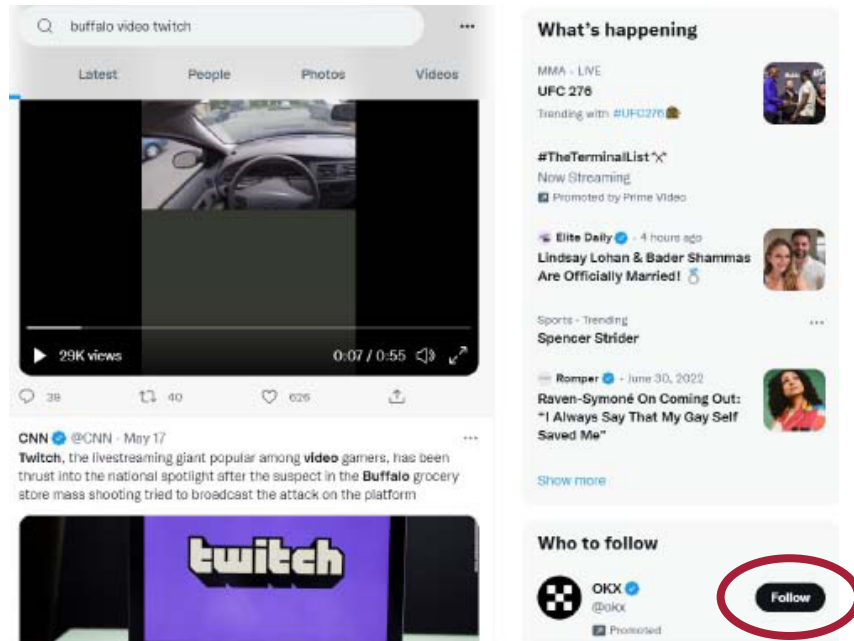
buffalo video twitch

Latest People Photos Videos

29K views 0:07 / 0:55

39 40 626

CNN @CNN · May 17
Twitch, the livestreaming giant popular among video gamers, has been thrust into the national spotlight after the suspect in the Buffalo grocery store mass shooting tried to broadcast the attack on the platform

twitch

What's happening

MMA · LIVE
UFC 276
Trending with #UFC276

#TheTerminalList
Now Streaming
Promoted by Prime Video

Elite Daily · 4 hours ago
Lindsay Lohan & Bader Shammas Are Officially Married!

Sports · Trending
Spencer Strider

Romper · June 30, 2022
Raven-Symoné On Coming Out: "I Always Say That My Gay Self Saved Me"

Show more

Who to follow

OKX
@okx
Promoted

Follow